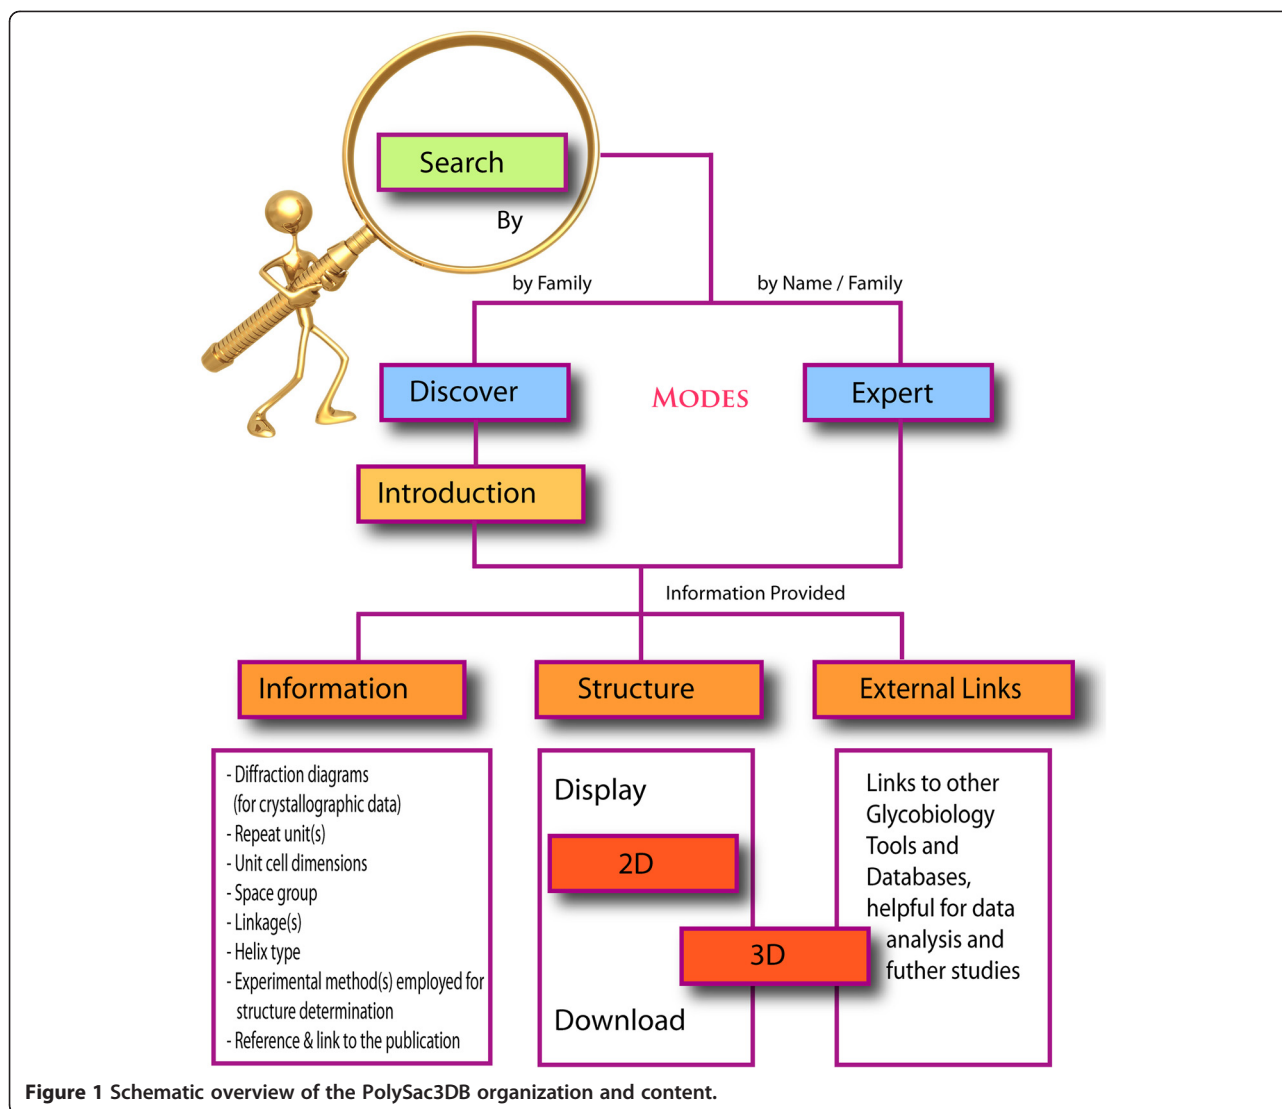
Search

By

by Family

by Name / Family

Discover

MODES

Expert

Introduction

Information Provided

Information

Structure

External Links

- Diffraction diagrams (for crystallographic data)
- Repeat unit(s)
- Unit cell dimensions
- Space group
- Linkage(s)
- Helix type
- Experimental method(s) employed for structure determination
- Reference & link to the publication

Display

2D

3D

Download

Links to other Glycobiology Tools and Databases, helpful for data analysis and futher studies

**Figure 1** Schematic overview of the PolySac3DB organization and content.